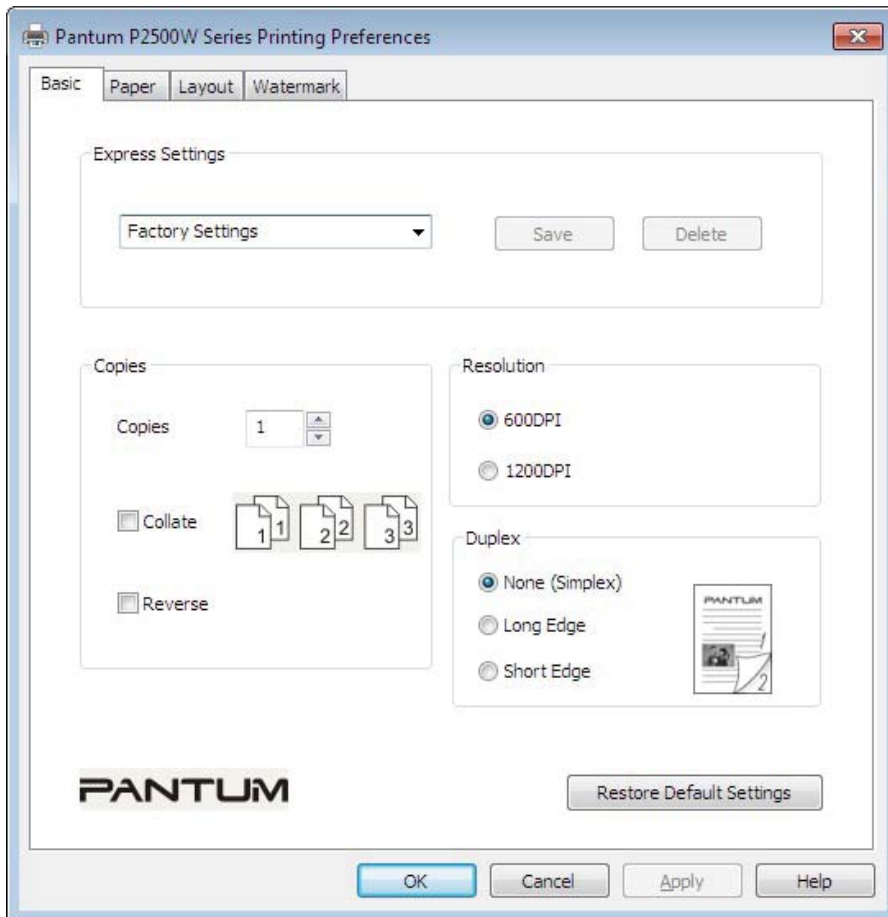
Pantum P2500W Series Printing Preferences

Basic | Paper | Layout | Watermark

Express Settings

Factory Settings

Save

Delete

Copies

Copies 1

Collate

1 1 2 2 3 3

Reverse

Resolution

600DPI

1200DPI

Duplex

None (Simplex)

Long Edge

Short Edge

PANTUM

1

2

PANTUM

Restore Default Settings

OK

Cancel

Apply

Help